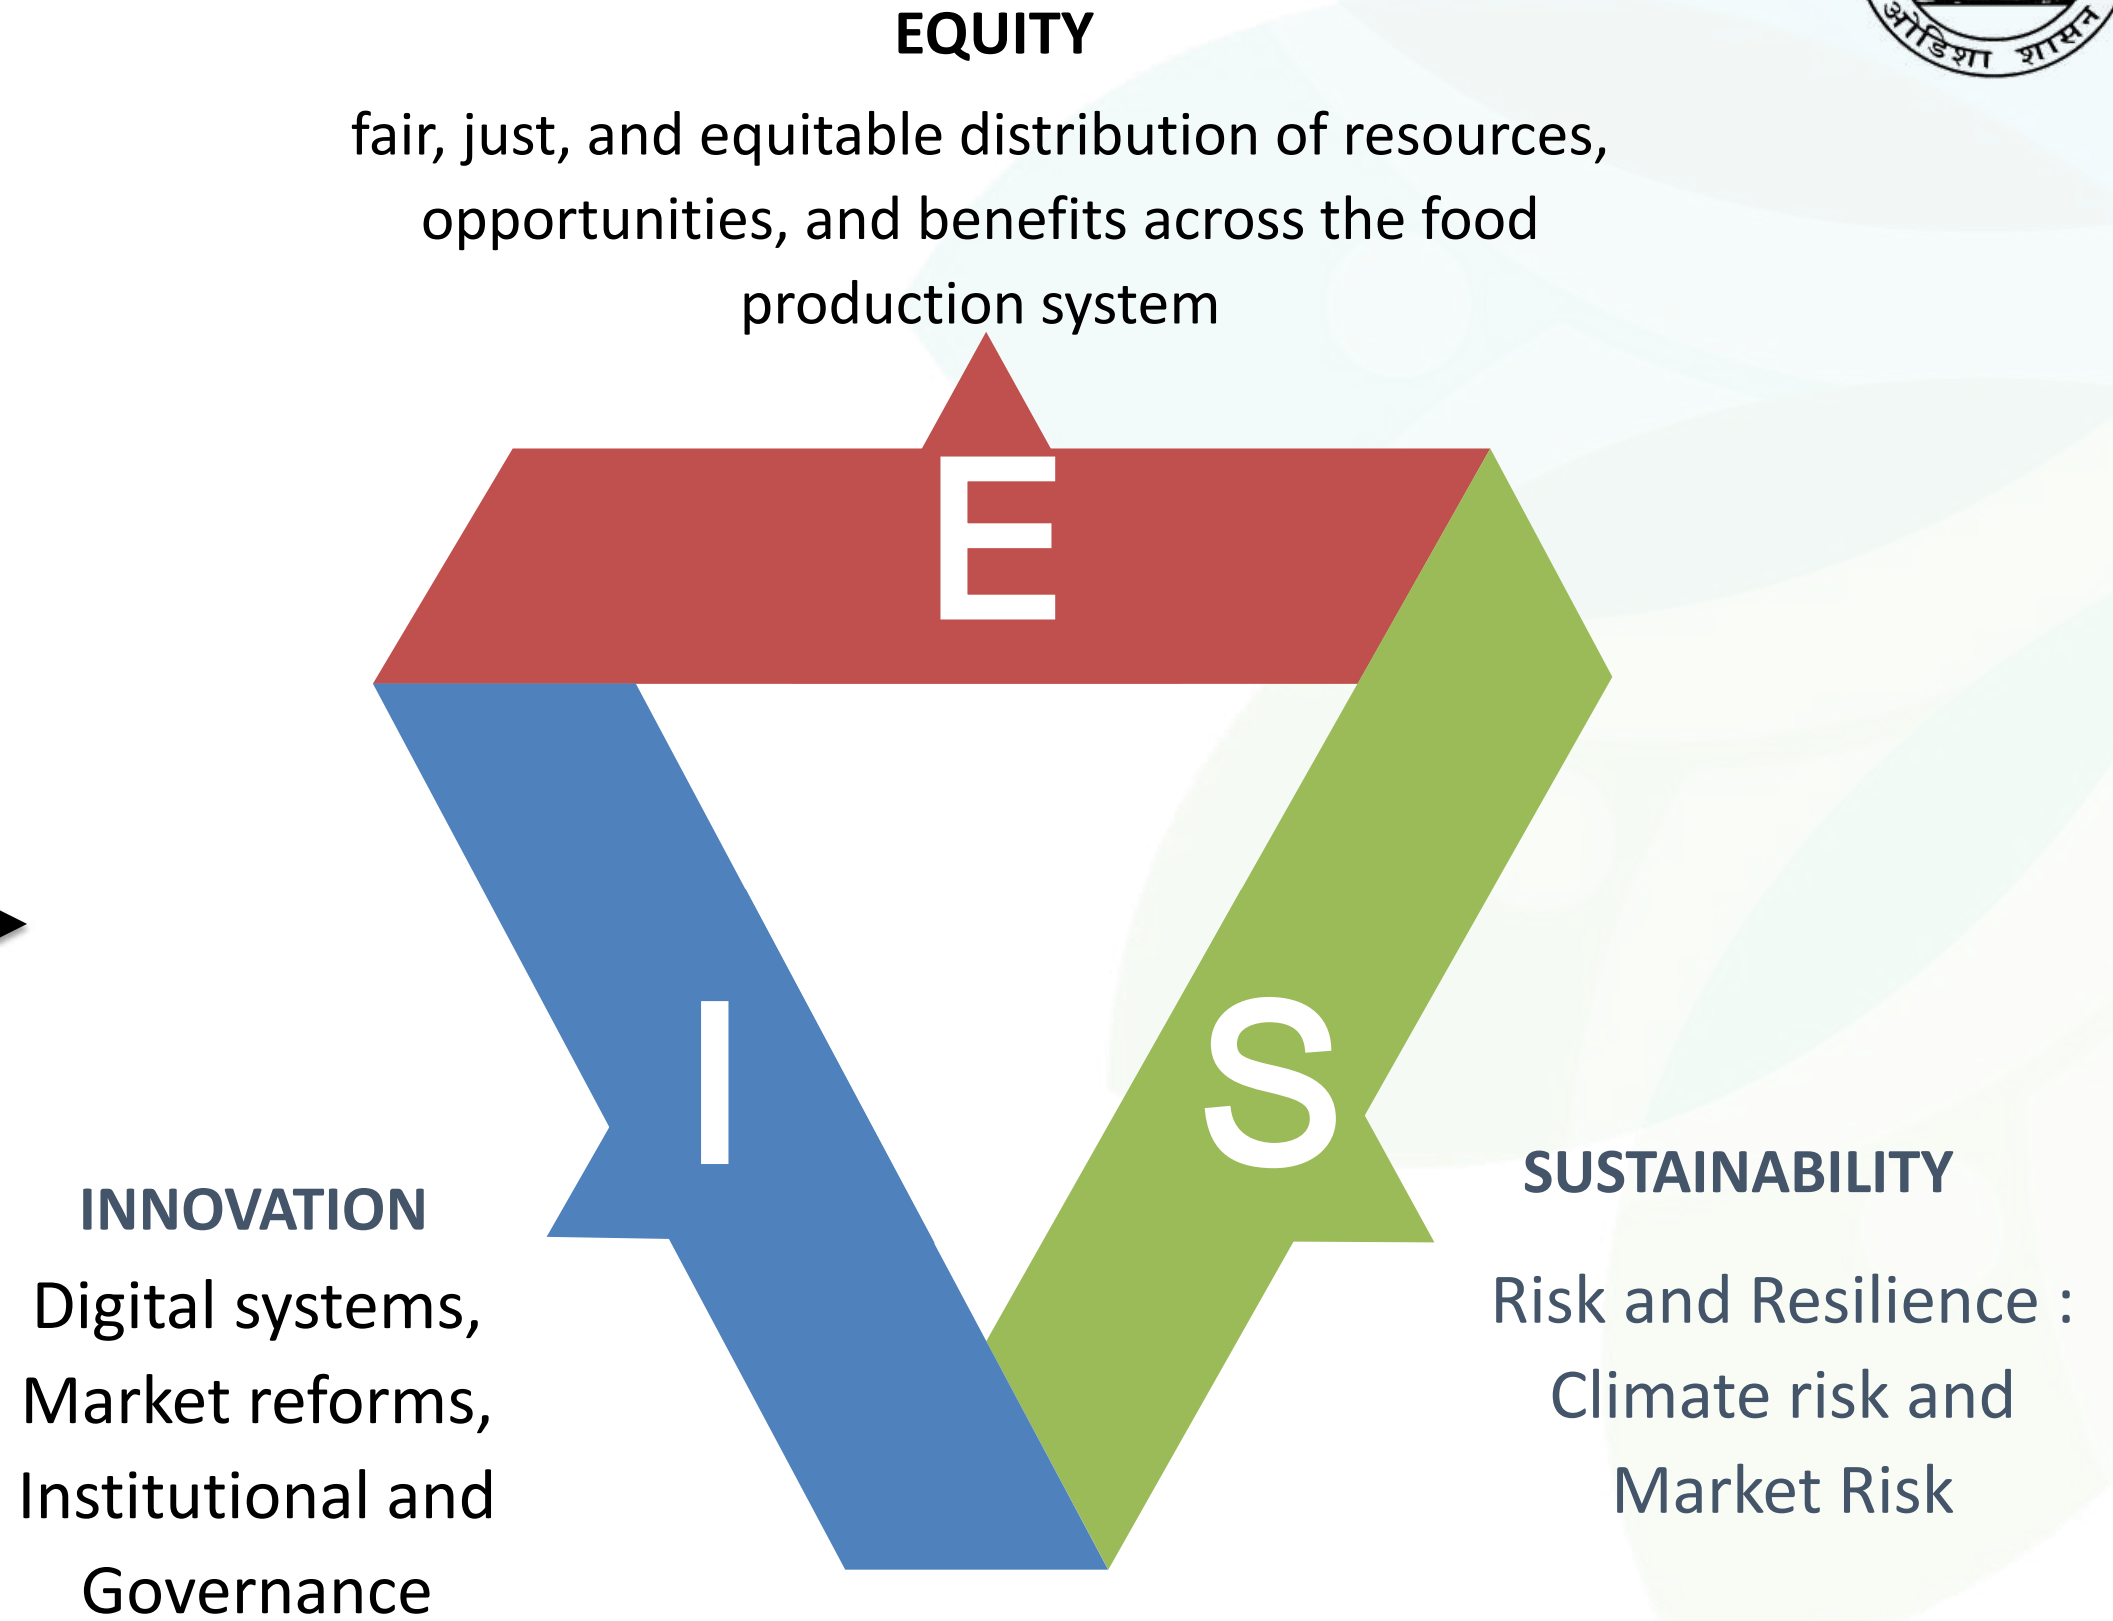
EQUITY

fair, just, and equitable distribution of resources, opportunities, and benefits across the food production system

ओड़िशा शासन

E

I

S

INNOVATION

Digital systems, Market reforms, Institutional and Governance

SUSTAINABILITY

Risk and Resilience : Climate risk and Market Risk